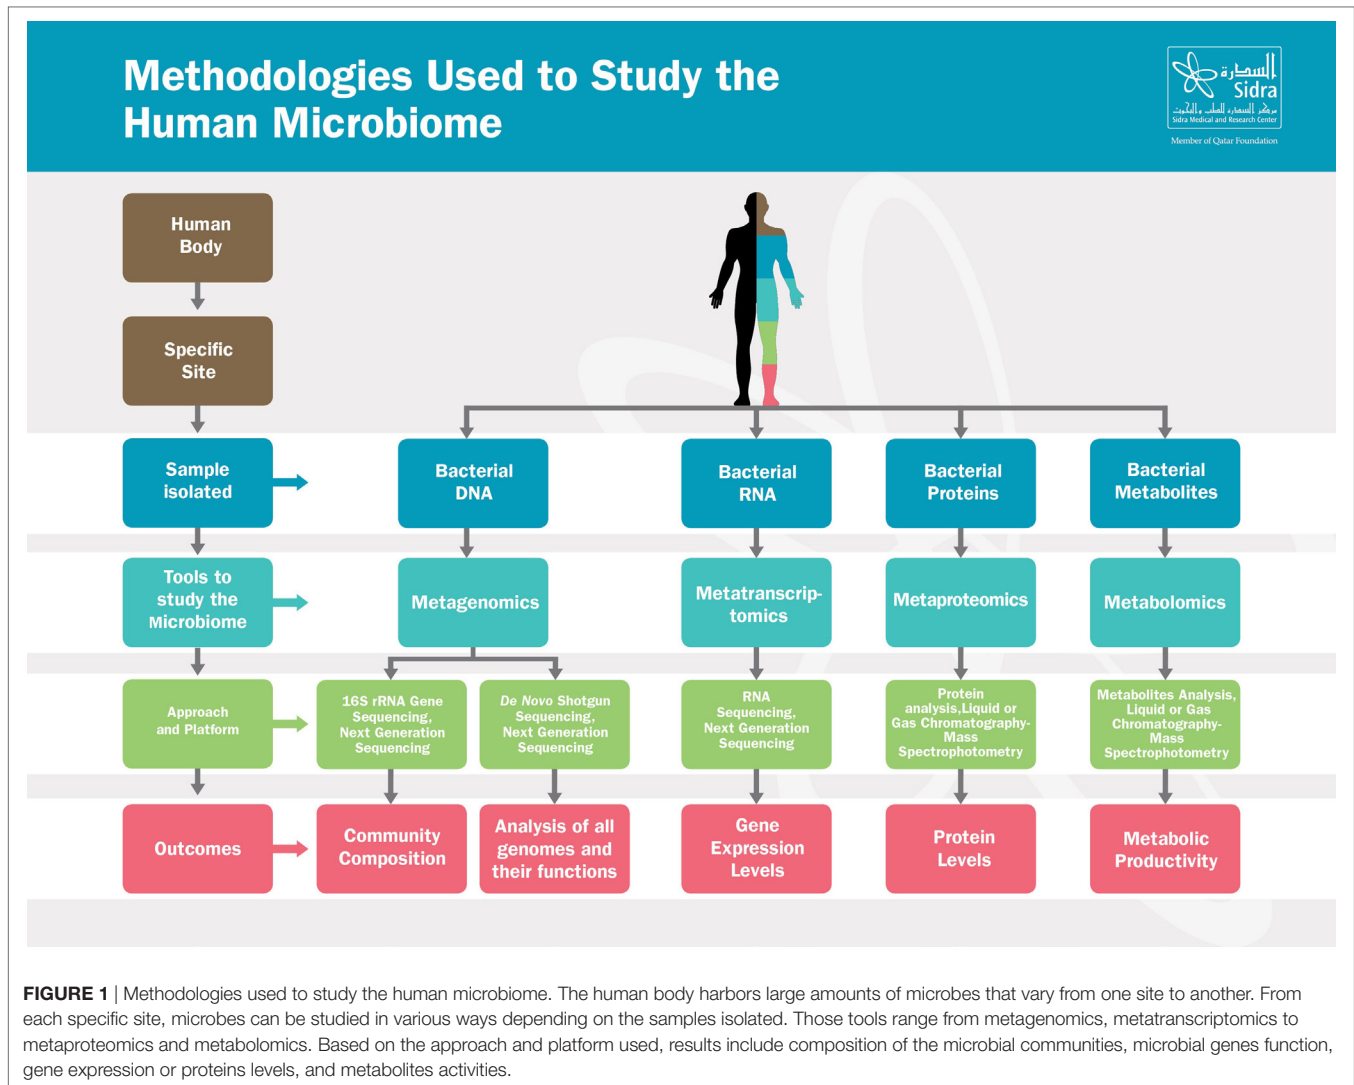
Methodologies Used to Study the Human Microbiome

السدرة
Sidra
مركز السدرة للطب والبحوث
Sidra Medical and Research Center
Member of Qatar Foundation

Human Body

Specific Site

Sample isolated

Bacterial DNA

Bacterial RNA

Bacterial Proteins

Bacterial Metabolites

Tools to study the Microbiome

Metagenomics

Metatranscriptomics

Metaproteomics

Metabolomics

Approach and Platform

16S rRNA Gene Sequencing, Next Generation Sequencing

De Novo Shotgun Sequencing, Next Generation Sequencing

RNA Sequencing, Next Generation Sequencing

Protein analysis,Liquid or Gas Chromatography-Mass Spectrophotometry

Metabolites Analysis, Liquid or Gas Chromatography-Mass Spectrophotometry

Outcomes

Community Composition

Analysis of all genomes and their functions

Gene Expression Levels

Protein Levels

Metabolic Productivity

FIGURE 1 | Methodologies used to study the human microbiome. The human body harbors large amounts of microbes that vary from one site to another. From each specific site, microbes can be studied in various ways depending on the samples isolated. Those tools range from metagenomics, metatranscriptomics to metaproteomics and metabolomics. Based on the approach and platform used, results include composition of the microbial communities, microbial genes function, gene expression or proteins levels, and metabolites activities.